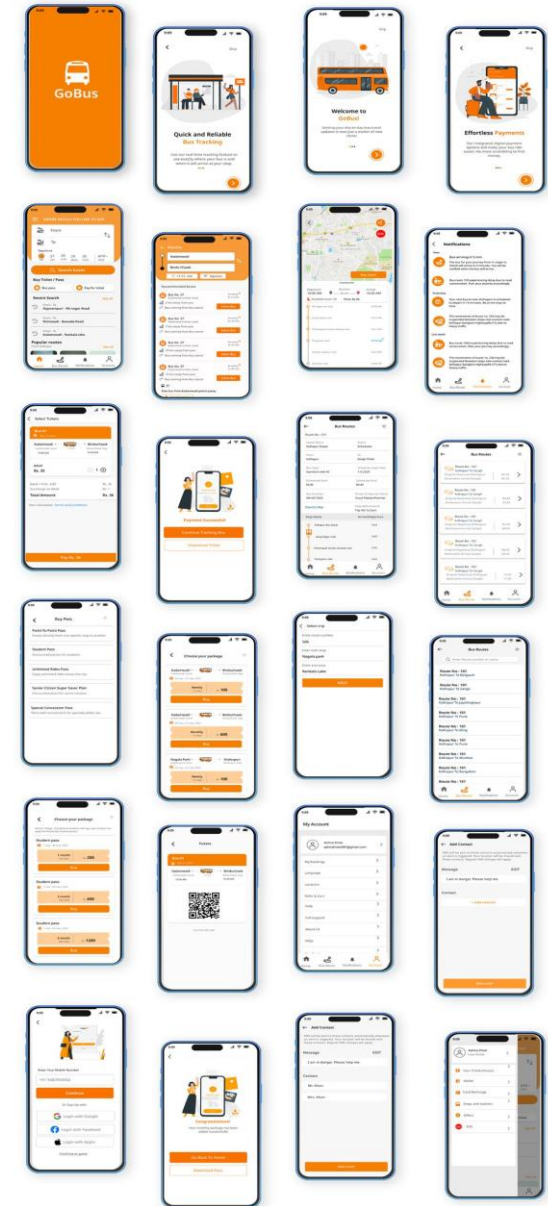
GoBus

Skip

Quick and Reliable Bus Tracking

Skip

Welcome to GoBus!

Skip

Effortless Payments

Search Buses

Buy Ticket / Pass

Recent Search

Popular routes

Search

Notifications

Select Tickets

Total Amount

Pay Rs. 30

Payment Successful!

Continue Tracking Bus

Download Ticket

Bus Routes

Bus Routes

Buy Pass

Point-To-Point Pass

Student Pass

Unlimited Rides Pass

Senior Citizen Super Saver Plan

Special Concession Pass

Choose your package

Buy

Buy

Buy

Select trip

Select

Bus Routes

Route No : 101

Route No : 101

Route No : 101

Route No : 101

Route No : 101

Route No : 101

Route No : 101

Route No : 101

Choose your package

Student pass

Buy

Student pass

Buy

Student pass

Buy

Tickets

My Account

Add Contact

Message

Contact

Enter Your Mobile Number

Continue

Login with Google

Login with Facebook

Login with Apple

Congratulations!

Go Back To Home

Download Pass

Add Contact

Message

Contact

Logout